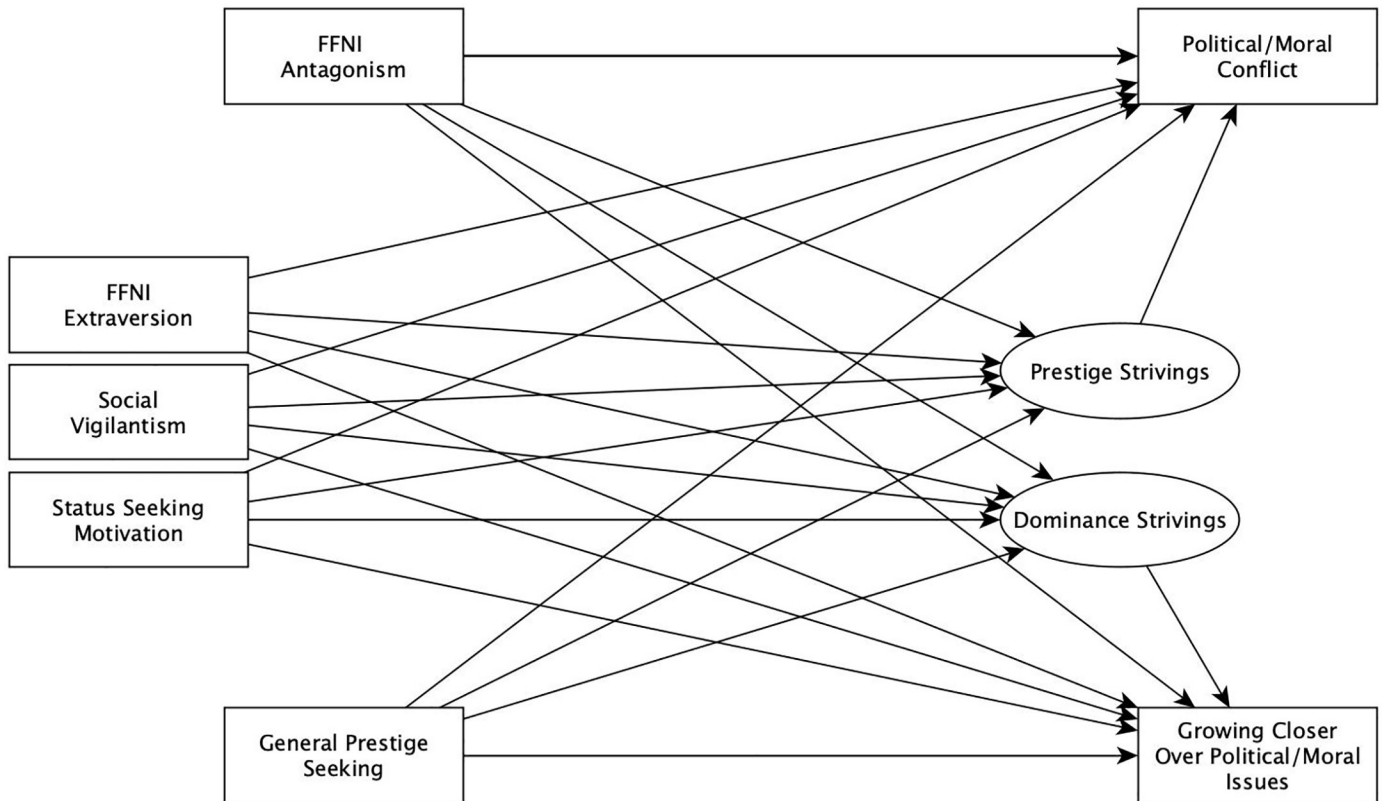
FFNI Antagonism

Political/Moral Conflict

FFNI Extraversion

Social Vigilantism

Status Seeking Motivation

Prestige Strivings

Dominance Strivings

General Prestige Seeking

Growing Closer Over Political/Moral Issues